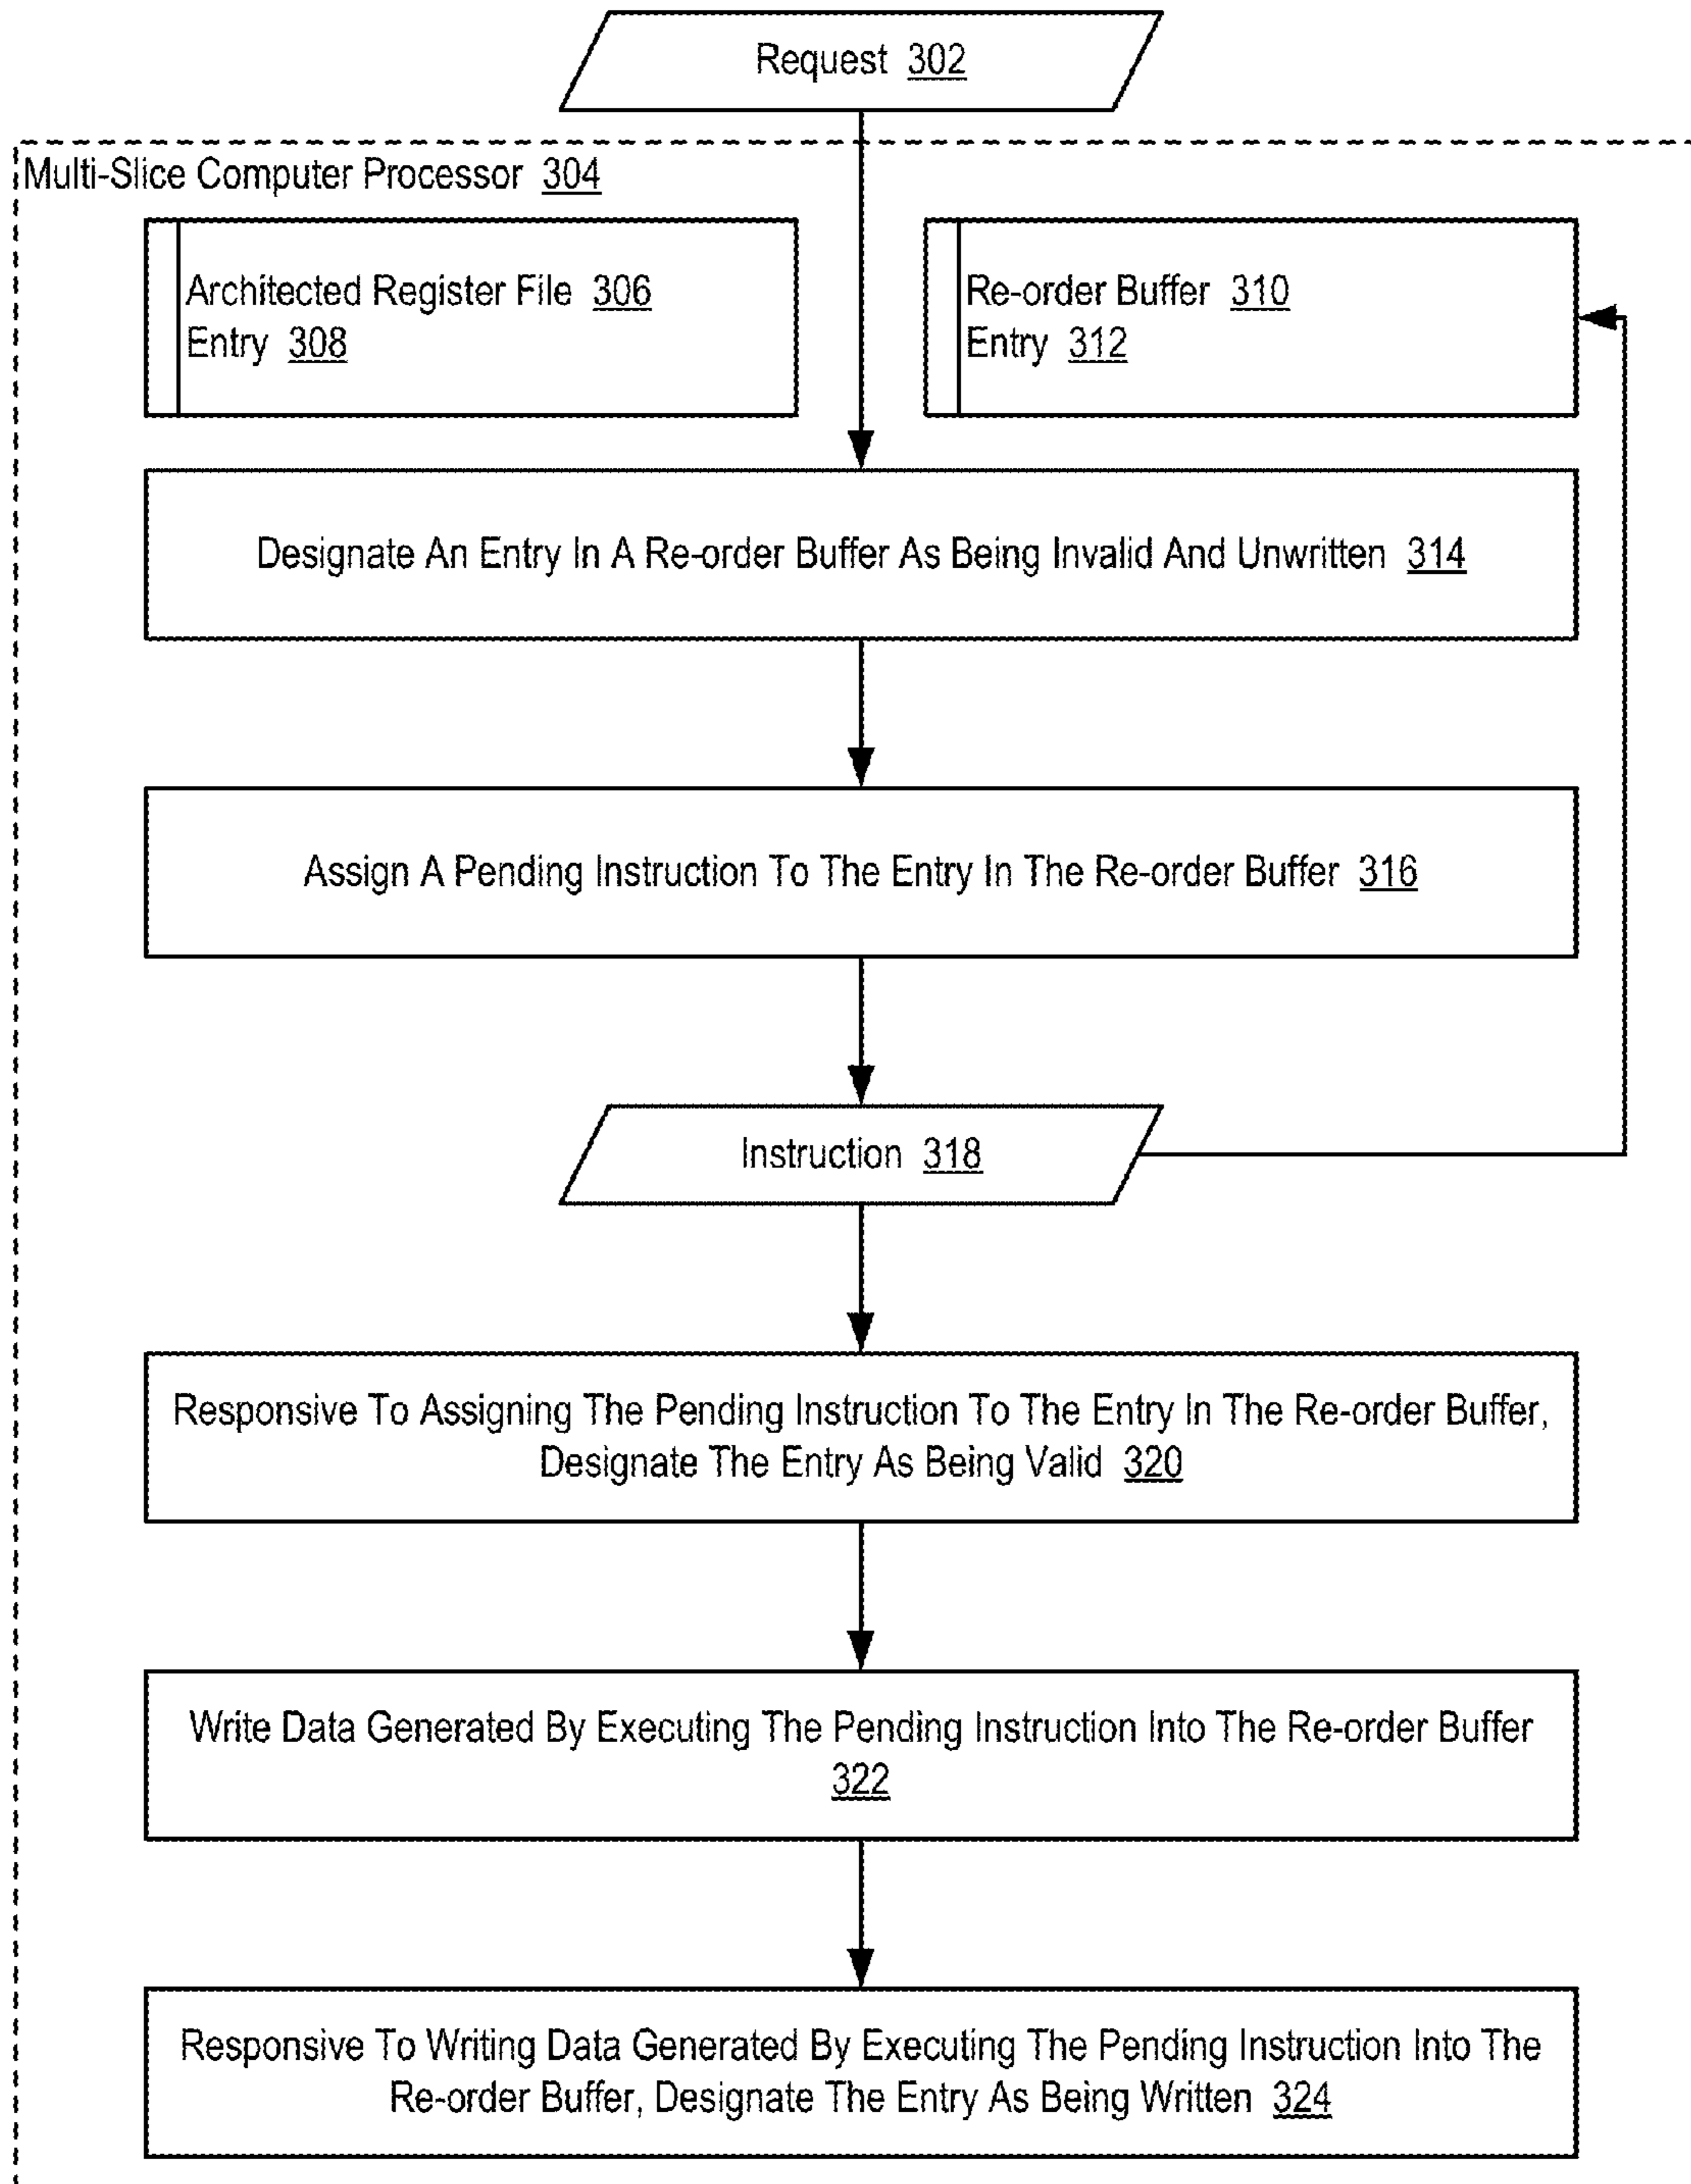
Request 302

Multi-Slice Computer Processor 304

Architected Register File 306
Entry 308

Re-order Buffer 310
Entry 312

Designate An Entry In A Re-order Buffer As Being Invalid And Unwritten 314

Assign A Pending Instruction To The Entry In The Re-order Buffer 316

Instruction 318

Responsive To Assigning The Pending Instruction To The Entry In The Re-order Buffer, Designate The Entry As Being Valid 320

Write Data Generated By Executing The Pending Instruction Into The Re-order Buffer 322

Responsive To Writing Data Generated By Executing The Pending Instruction Into The Re-order Buffer, Designate The Entry As Being Written 324